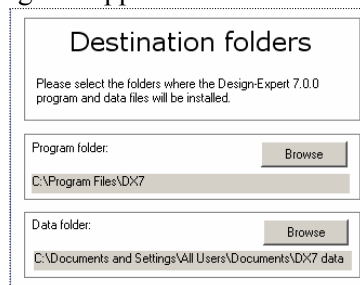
Destination folders

Please select the folders where the Design-Expert 7.0.0 program and data files will be installed.

Program folder:

Browse

C:\Program Files\DX7

Data folder:

Browse

C:\Documents and Settings\All Users\Documents\DX7 data